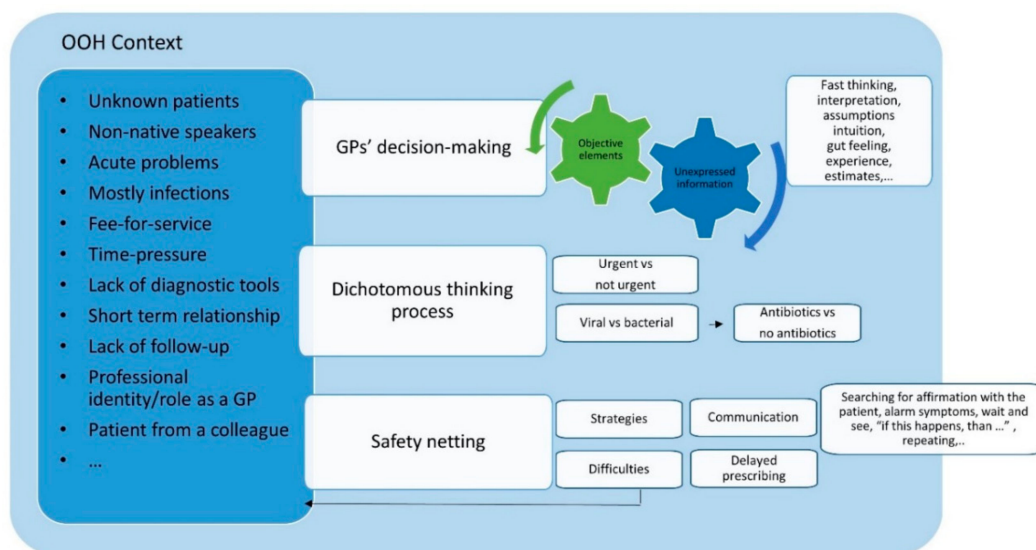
OOH Context

- Unknown patients
- Non-native speakers
- Acute problems
- Mostly infections
- Fee-for-service
- Time-pressure
- Lack of diagnostic tools
- Short term relationship
- Lack of follow-up
- Professional identity/role as a GP
- Patient from a colleague
- ...

GPs' decision-making

Objective elements

Unexpressed information

Fast thinking, interpretation, assumptions intuition, gut feeling, experience, estimates,...

Dichotomous thinking process

Urgent vs not urgent

Viral vs bacterial

Antibiotics vs no antibiotics

Safety netting

Strategies

Communication

Searching for affirmation with the patient, alarm symptoms, wait and see, "if this happens, than ..." , repeating,..

Difficulties

Delayed prescribing